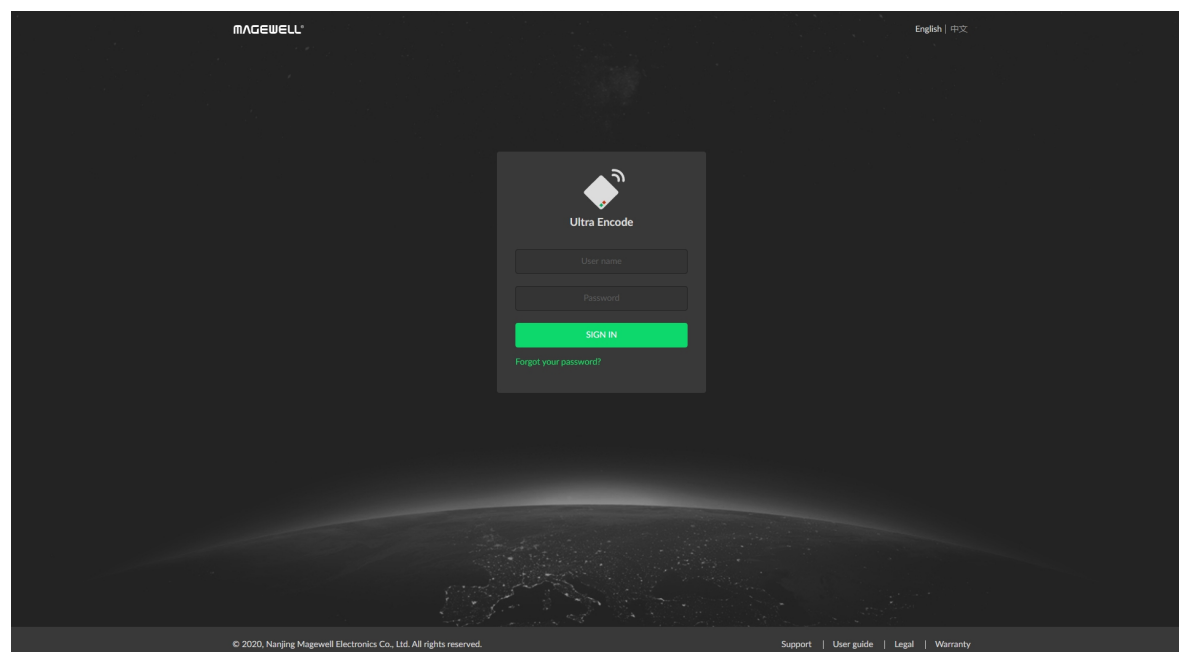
MAGEWELL®

English | 中文

Ultra Encode

User name

Password

SIGN IN

Forgot your password?

© 2020, Nanjing Magewell Electronics Co., Ltd. All rights reserved.

Support | User guide | Legal | Warranty